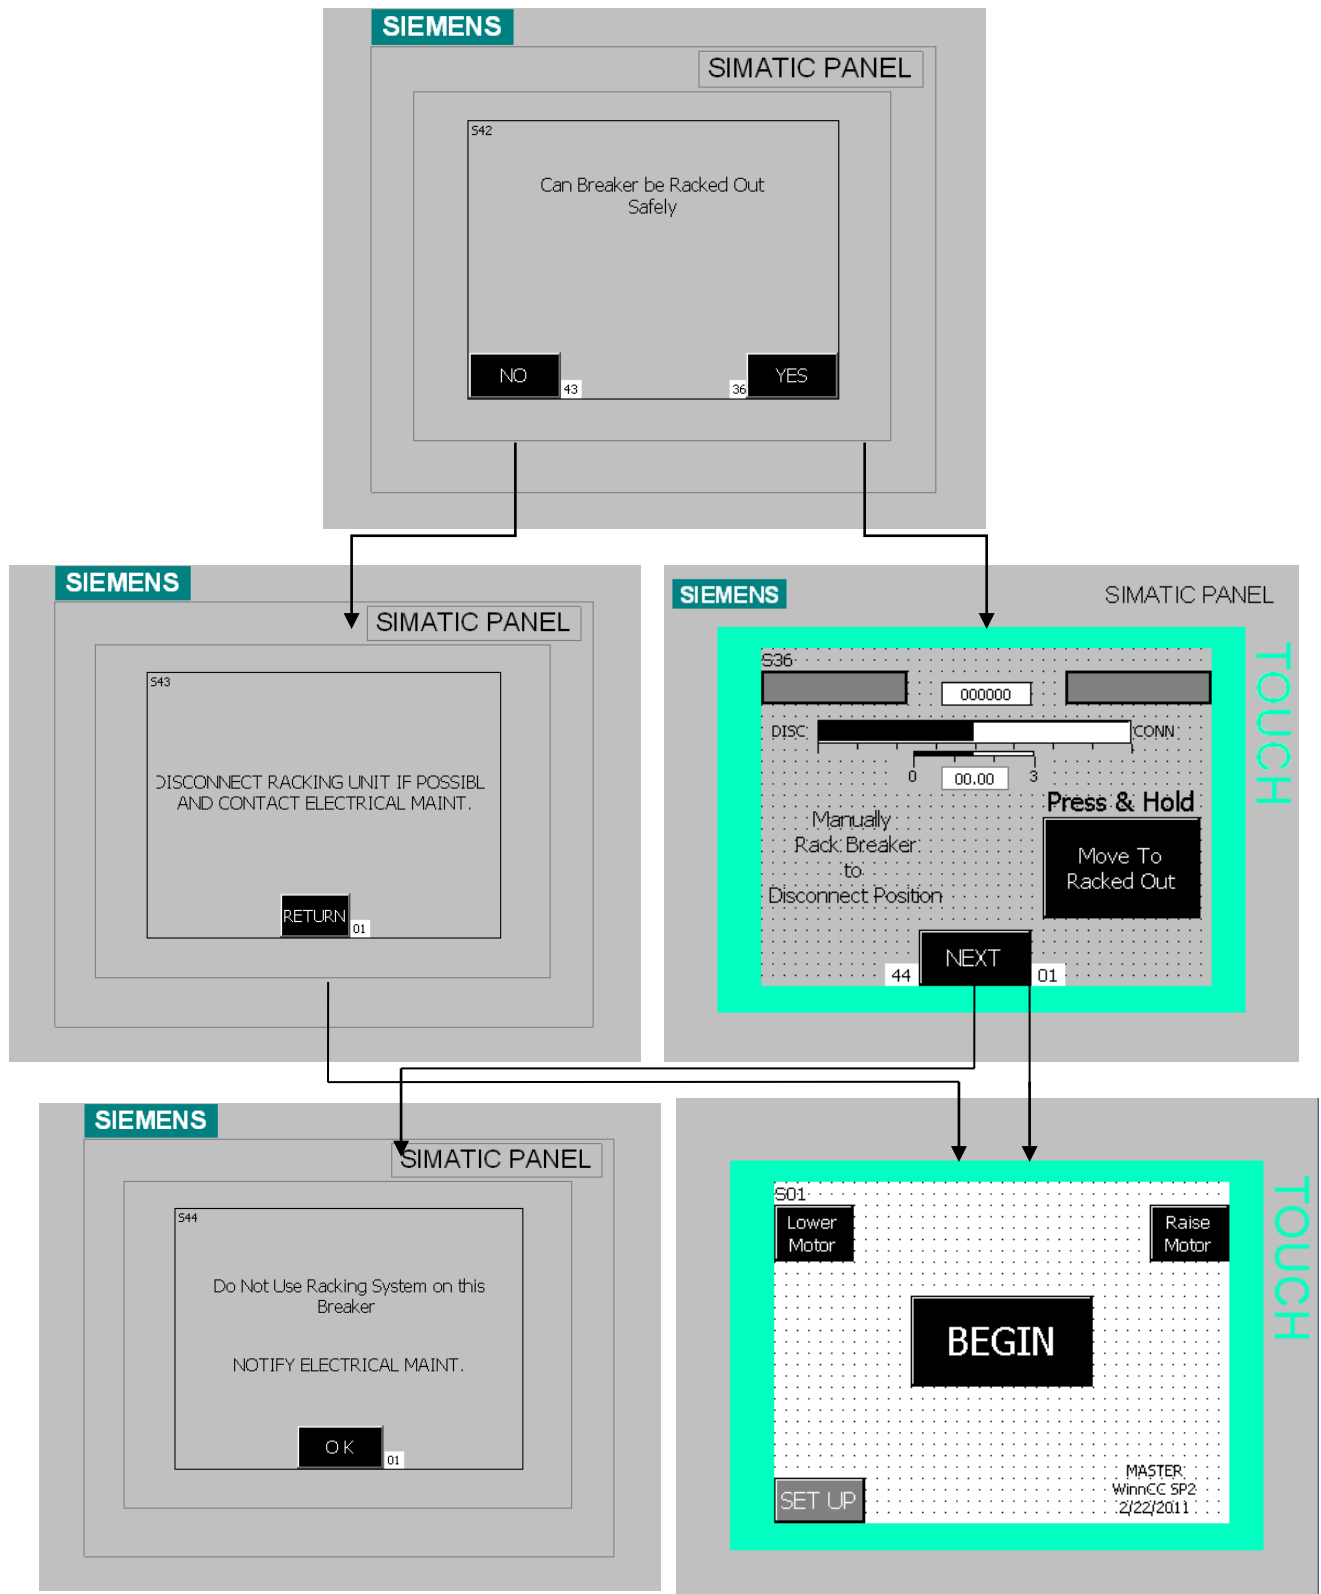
SIEMENS

SIMATIC PANEL

S42

Can Breaker be Racked Out Safely

NO 43

36 YES

SIEMENS

SIMATIC PANEL

S43

DISCONNECT RACKING UNIT IF POSSIBL AND CONTACT ELECTRICAL MAINT.

RETURN 01

SIEMENS

SIMATIC PANEL

TOUCH

S36

000000

DISC CONN

0 00.00 3

Press & Hold

Move To Racked Out

Manually Rack Breaker to Disconnect Position

44 NEXT 01

SIEMENS

SIMATIC PANEL

S44

Do Not Use Racking System on this Breaker

NOTIFY ELECTRICAL MAINT.

OK 01

TOUCH

S01

Lower Motor

Raise Motor

BEGIN

SET UP

MASTER WinnCC SP2 2/22/2011